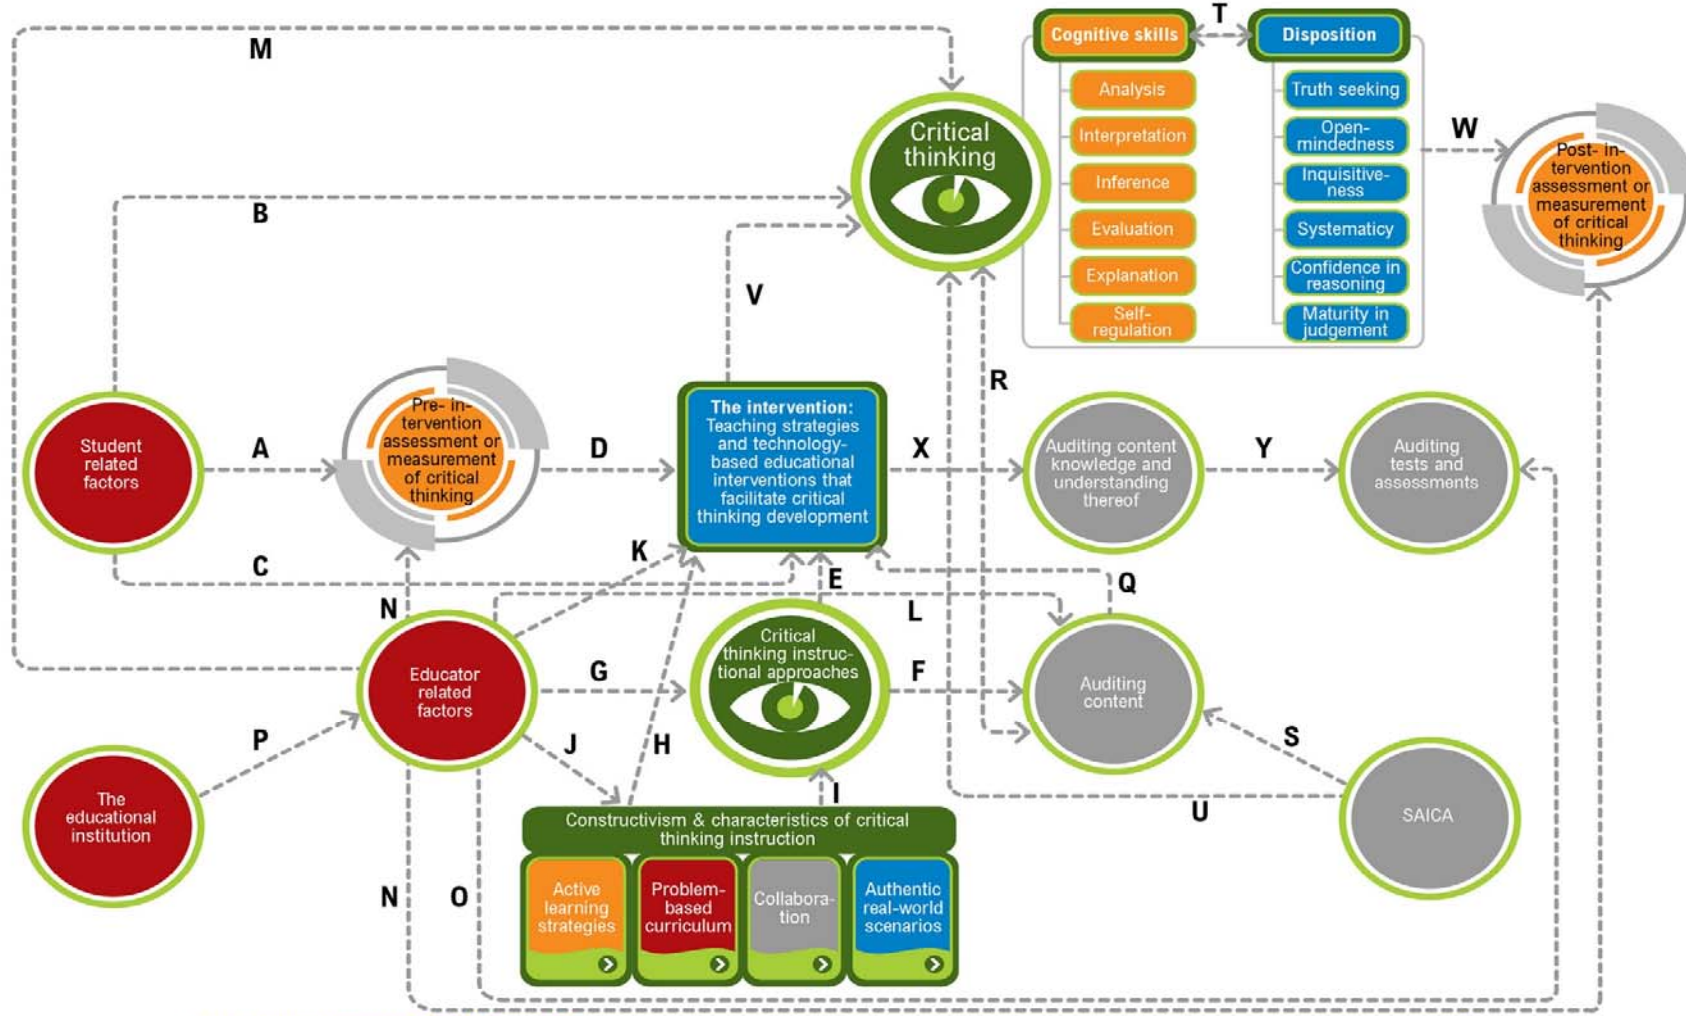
M

T

Cognitive skills

Disposition

Analysis

Interpretation

Inference

Evaluation

Explanation

Self-regulation

Truth seeking

Open-mindedness

Inquisitive-ness

Systematicy

Confidence in reasoning

Maturity in judgement

Critical thinking

W

Post- in-tervention assessment or measurement of critical thinking

B

V

R

Student related factors

A

Pre- in-tervention assessment or measurement of critical thinking

D

The intervention: Teaching strategies and technology-based educational interventions that facilitate critical thinking development

X

Auditing content knowledge and understanding thereof

Y

Auditing tests and assessments

C

K

E

Q

N

L

Educator related factors

G

Critical thinking instruc-tional approaches

F

Auditing content

P

J

H

S

I

The educational institution

U

SAICA

Constructivism & characteristics of critical thinking instruction

Active learning strategies

Problem-based curriculum

Collabora-tion

Authentic real-world scenarios

N

O